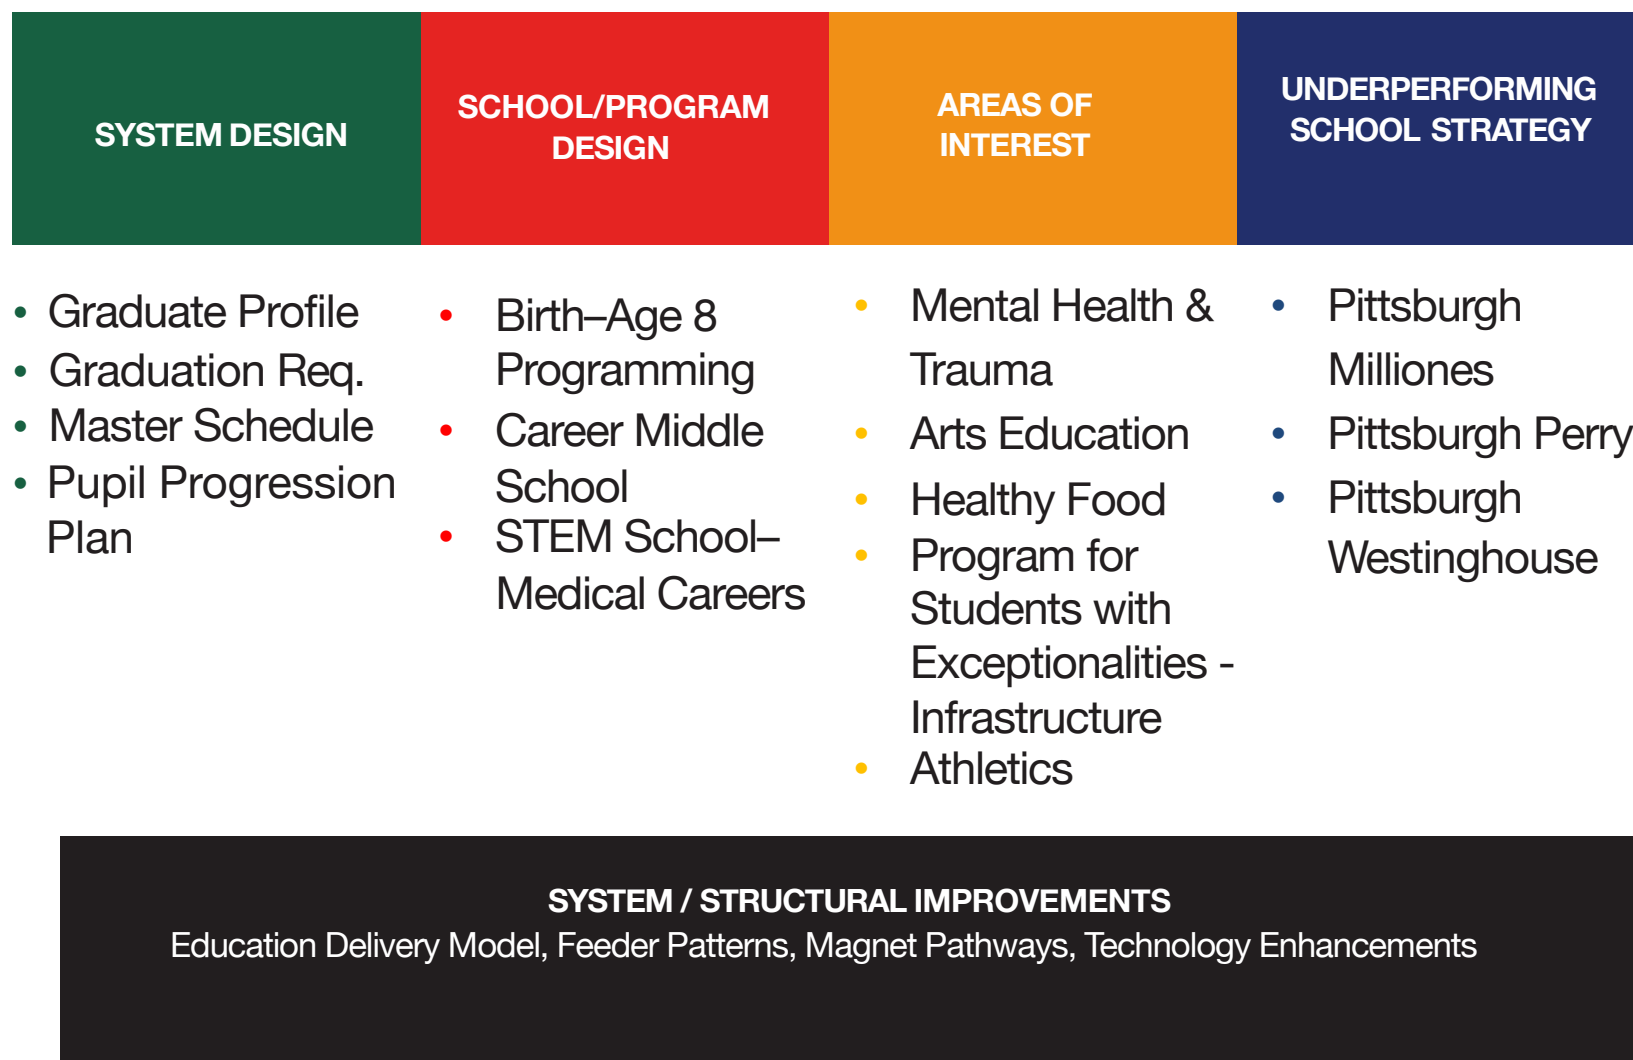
SYSTEM DESIGN

- Graduate Profile
- Graduation Req.
- Master Schedule
- Pupil Progression Plan

SCHOOL/PROGRAM DESIGN

- Birth–Age 8 Programming
- Career Middle School
- STEM School–Medical Careers

AREAS OF INTEREST

- Mental Health & Trauma
- Arts Education
- Healthy Food
- Program for Students with Exceptionalities - Infrastructure
- Athletics

UNDERPERFORMING SCHOOL STRATEGY

- Pittsburgh Milliones
- Pittsburgh Perry
- Pittsburgh Westinghouse

SYSTEM / STRUCTURAL IMPROVEMENTS
Education Delivery Model, Feeder Patterns, Magnet Pathways, Technology Enhancements